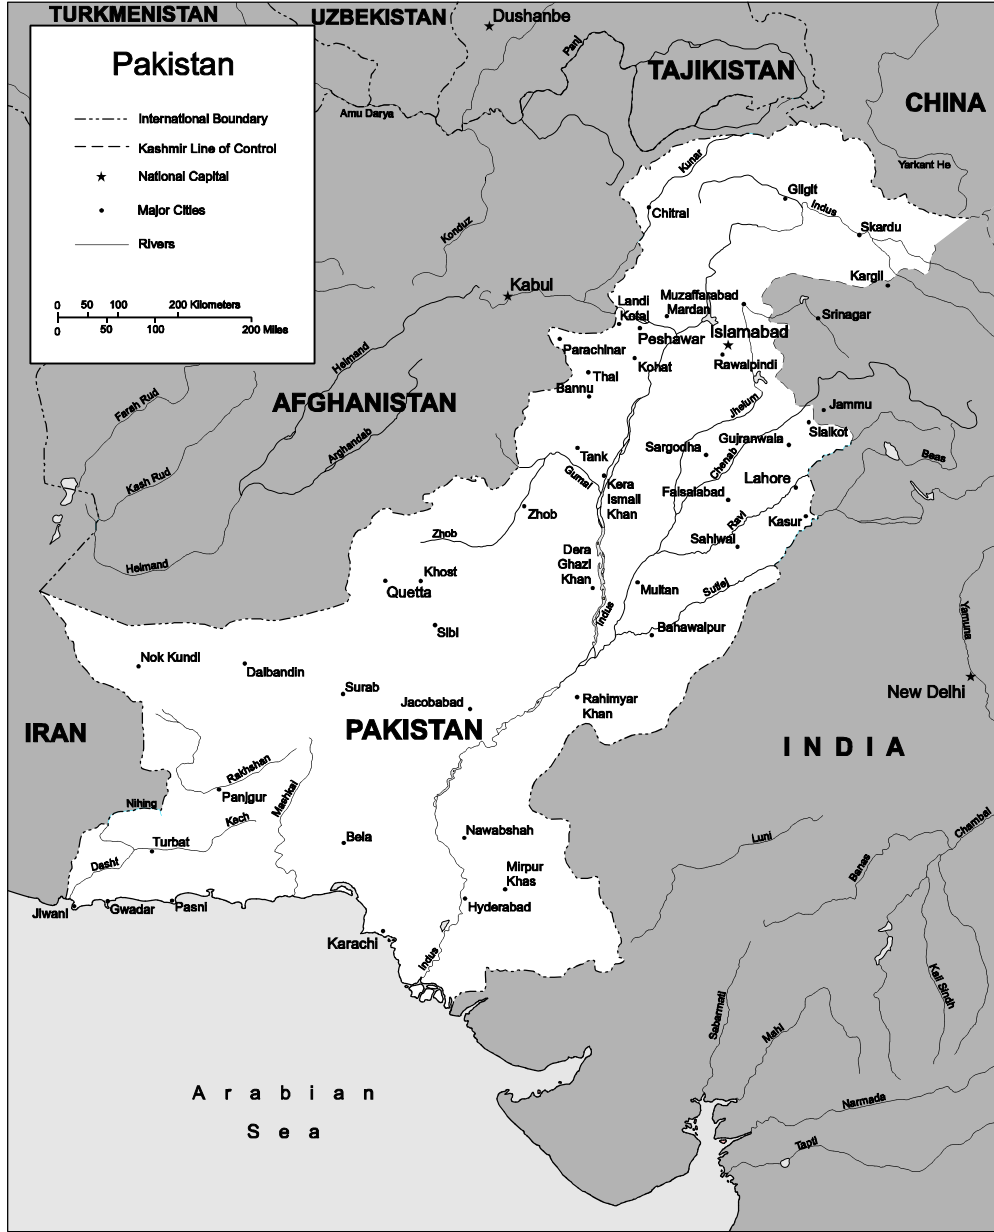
TURKMENISTAN
UZBEKISTAN
Dushanbe
Panj
TAJIKISTAN
CHINA

Pakistan

International Boundary
Kashmir Line of Control
National Capital
Major Cities
Rivers

0 50 100 200 Kilometers
0 50 100 200 Miles

Amu Darya
Kunar
Yarkant He
Gilgit
Indus
Chitral
Skardu
Konduz
Kargil
Kabul
Landi Kotal
Muzaffarabad
Mardan
Srinagar
Islamabad
Peshawar
Parachinar
Rawalpindi
Helmand
Kohat
Thal
Farah Rud
AFGHANISTAN
Bannu
Jhelum
Jammu
Arghandab
Sargodha
Gujranwala
Sialkot
Tank
Chenab
Beas
Kash Rud
Gumal
Lahore
Kera Ismail Khan
Faisalabad
Zhob
Ravi
Kasur
Zhob
Sahiwal
Helmand
Dera Ghazi Khan
Khost
Multan
Sutlej
Quetta
Indus
Yamuna
Sibi
Bahawalpur
Nok Kundi
Dalbandin
New Delhi
Surab
Jacobabad
Rahimyar Khan
IRAN
PAKISTAN
I N D I A
Rakhshan
Panjgur
Mashkel
Nihing
Kech
Luni
Chambal
Turbat
Bela
Nawabshah
Dasht
Mirpur Khas
Banas
Jiwani
Gwadar
Pasni
Hyderabad
Karachi
Indus
Kali Sindh
Sabarmati
Mahi
A r a b i a n
S e a
Narmada
Tapti